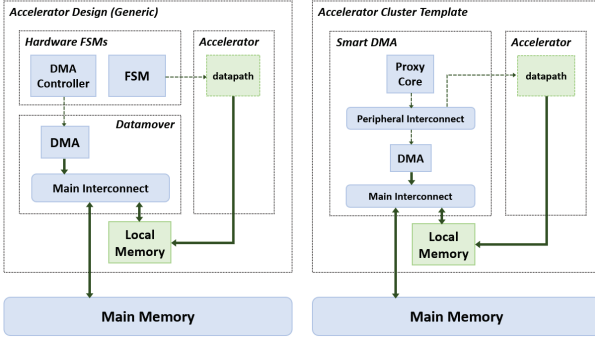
Accelerator Design (Generic)

Hardware FSMs

DMA Controller

FSM

Accelerator

datapath

Datamover

DMA

Main Interconnect

Local Memory

Main Memory

Accelerator Cluster Template

Smart DMA

Proxy Core

Accelerator

datapath

Peripheral Interconnect

DMA

Main Interconnect

Local Memory

Main Memory